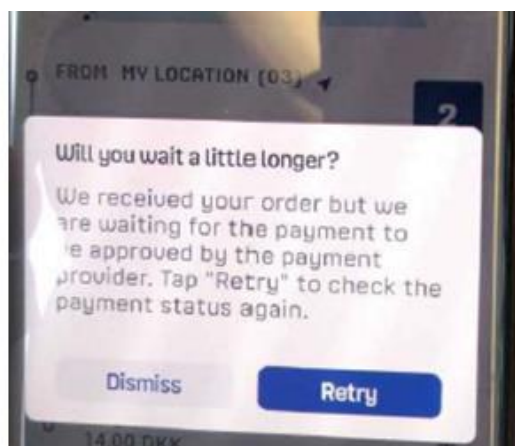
FROM MY LOCATION (03)

2

Will you wait a little longer?

We received your order but we are waiting for the payment to be approved by the payment provider. Tap "Retry" to check the payment status again.

Dismiss

Retry

14.00 DKK